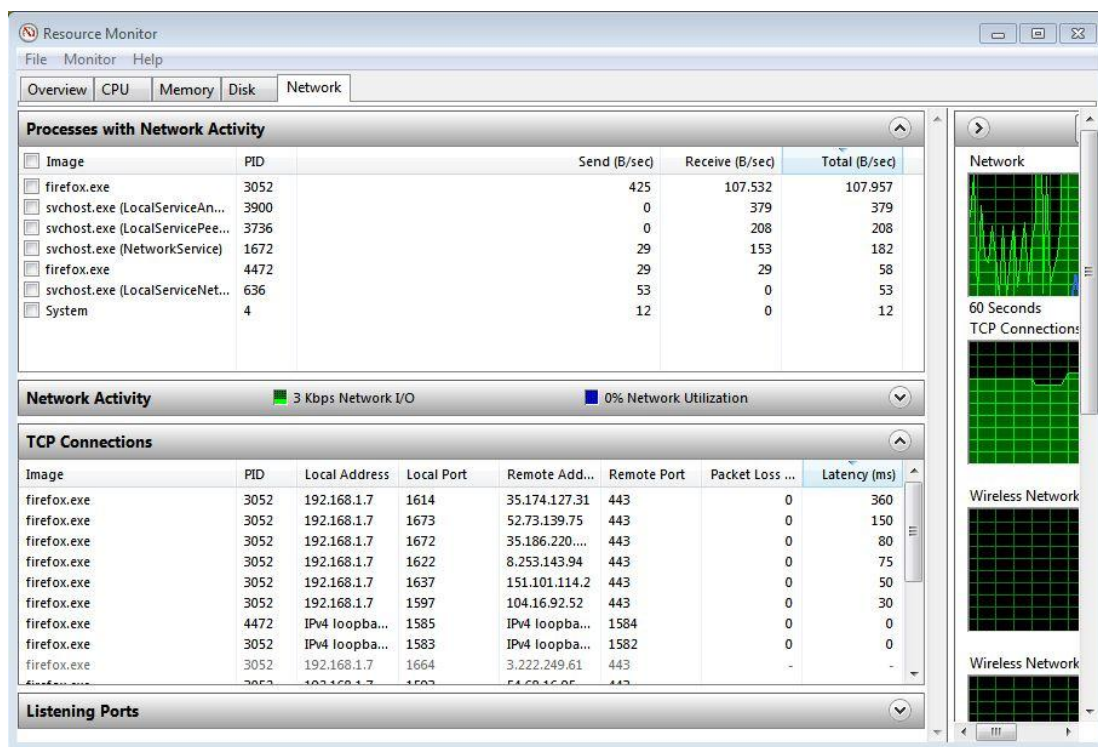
Resource Monitor
File Monitor Help
Overview CPU Memory Disk Network

Processes with Network Activity

| Image | PID | Send (B/sec) | Receive (B/sec) | Total (B/sec) |
|---|---|---|---|---|
| firefox.exe | 3052 | 425 | 107.532 | 107.957 |
| svchost.exe (LocalServiceAn... | 3900 | 0 | 379 | 379 |
| svchost.exe (LocalServicePee... | 3736 | 0 | 208 | 208 |
| svchost.exe (NetworkService) | 1672 | 29 | 153 | 182 |
| firefox.exe | 4472 | 29 | 29 | 58 |
| svchost.exe (LocalServiceNet... | 636 | 53 | 0 | 53 |
| System | 4 | 12 | 0 | 12 |

Network Activity 3 Kbps Network I/O 0% Network Utilization

TCP Connections

| Image | PID | Local Address | Local Port | Remote Add... | Remote Port | Packet Loss ... | Latency (ms) |
|---|---|---|---|---|---|---|---|
| firefox.exe | 3052 | 192.168.1.7 | 1614 | 35.174.127.31 | 443 | 0 | 360 |
| firefox.exe | 3052 | 192.168.1.7 | 1673 | 52.73.139.75 | 443 | 0 | 150 |
| firefox.exe | 3052 | 192.168.1.7 | 1672 | 35.186.220.... | 443 | 0 | 80 |
| firefox.exe | 3052 | 192.168.1.7 | 1622 | 8.253.143.94 | 443 | 0 | 75 |
| firefox.exe | 3052 | 192.168.1.7 | 1637 | 151.101.114.2 | 443 | 0 | 50 |
| firefox.exe | 3052 | 192.168.1.7 | 1597 | 104.16.92.52 | 443 | 0 | 30 |
| firefox.exe | 4472 | IPv4 loopba... | 1585 | IPv4 loopba... | 1584 | 0 | 0 |
| firefox.exe | 3052 | IPv4 loopba... | 1583 | IPv4 loopba... | 1582 | 0 | 0 |
| firefox.exe | 3052 | 192.168.1.7 | 1664 | 3.222.249.61 | 443 | - | - |
| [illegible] | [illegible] | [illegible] | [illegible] | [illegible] | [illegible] | | |

Listening Ports

Network
60 Seconds
TCP Connections
Wireless Network
Wireless Network